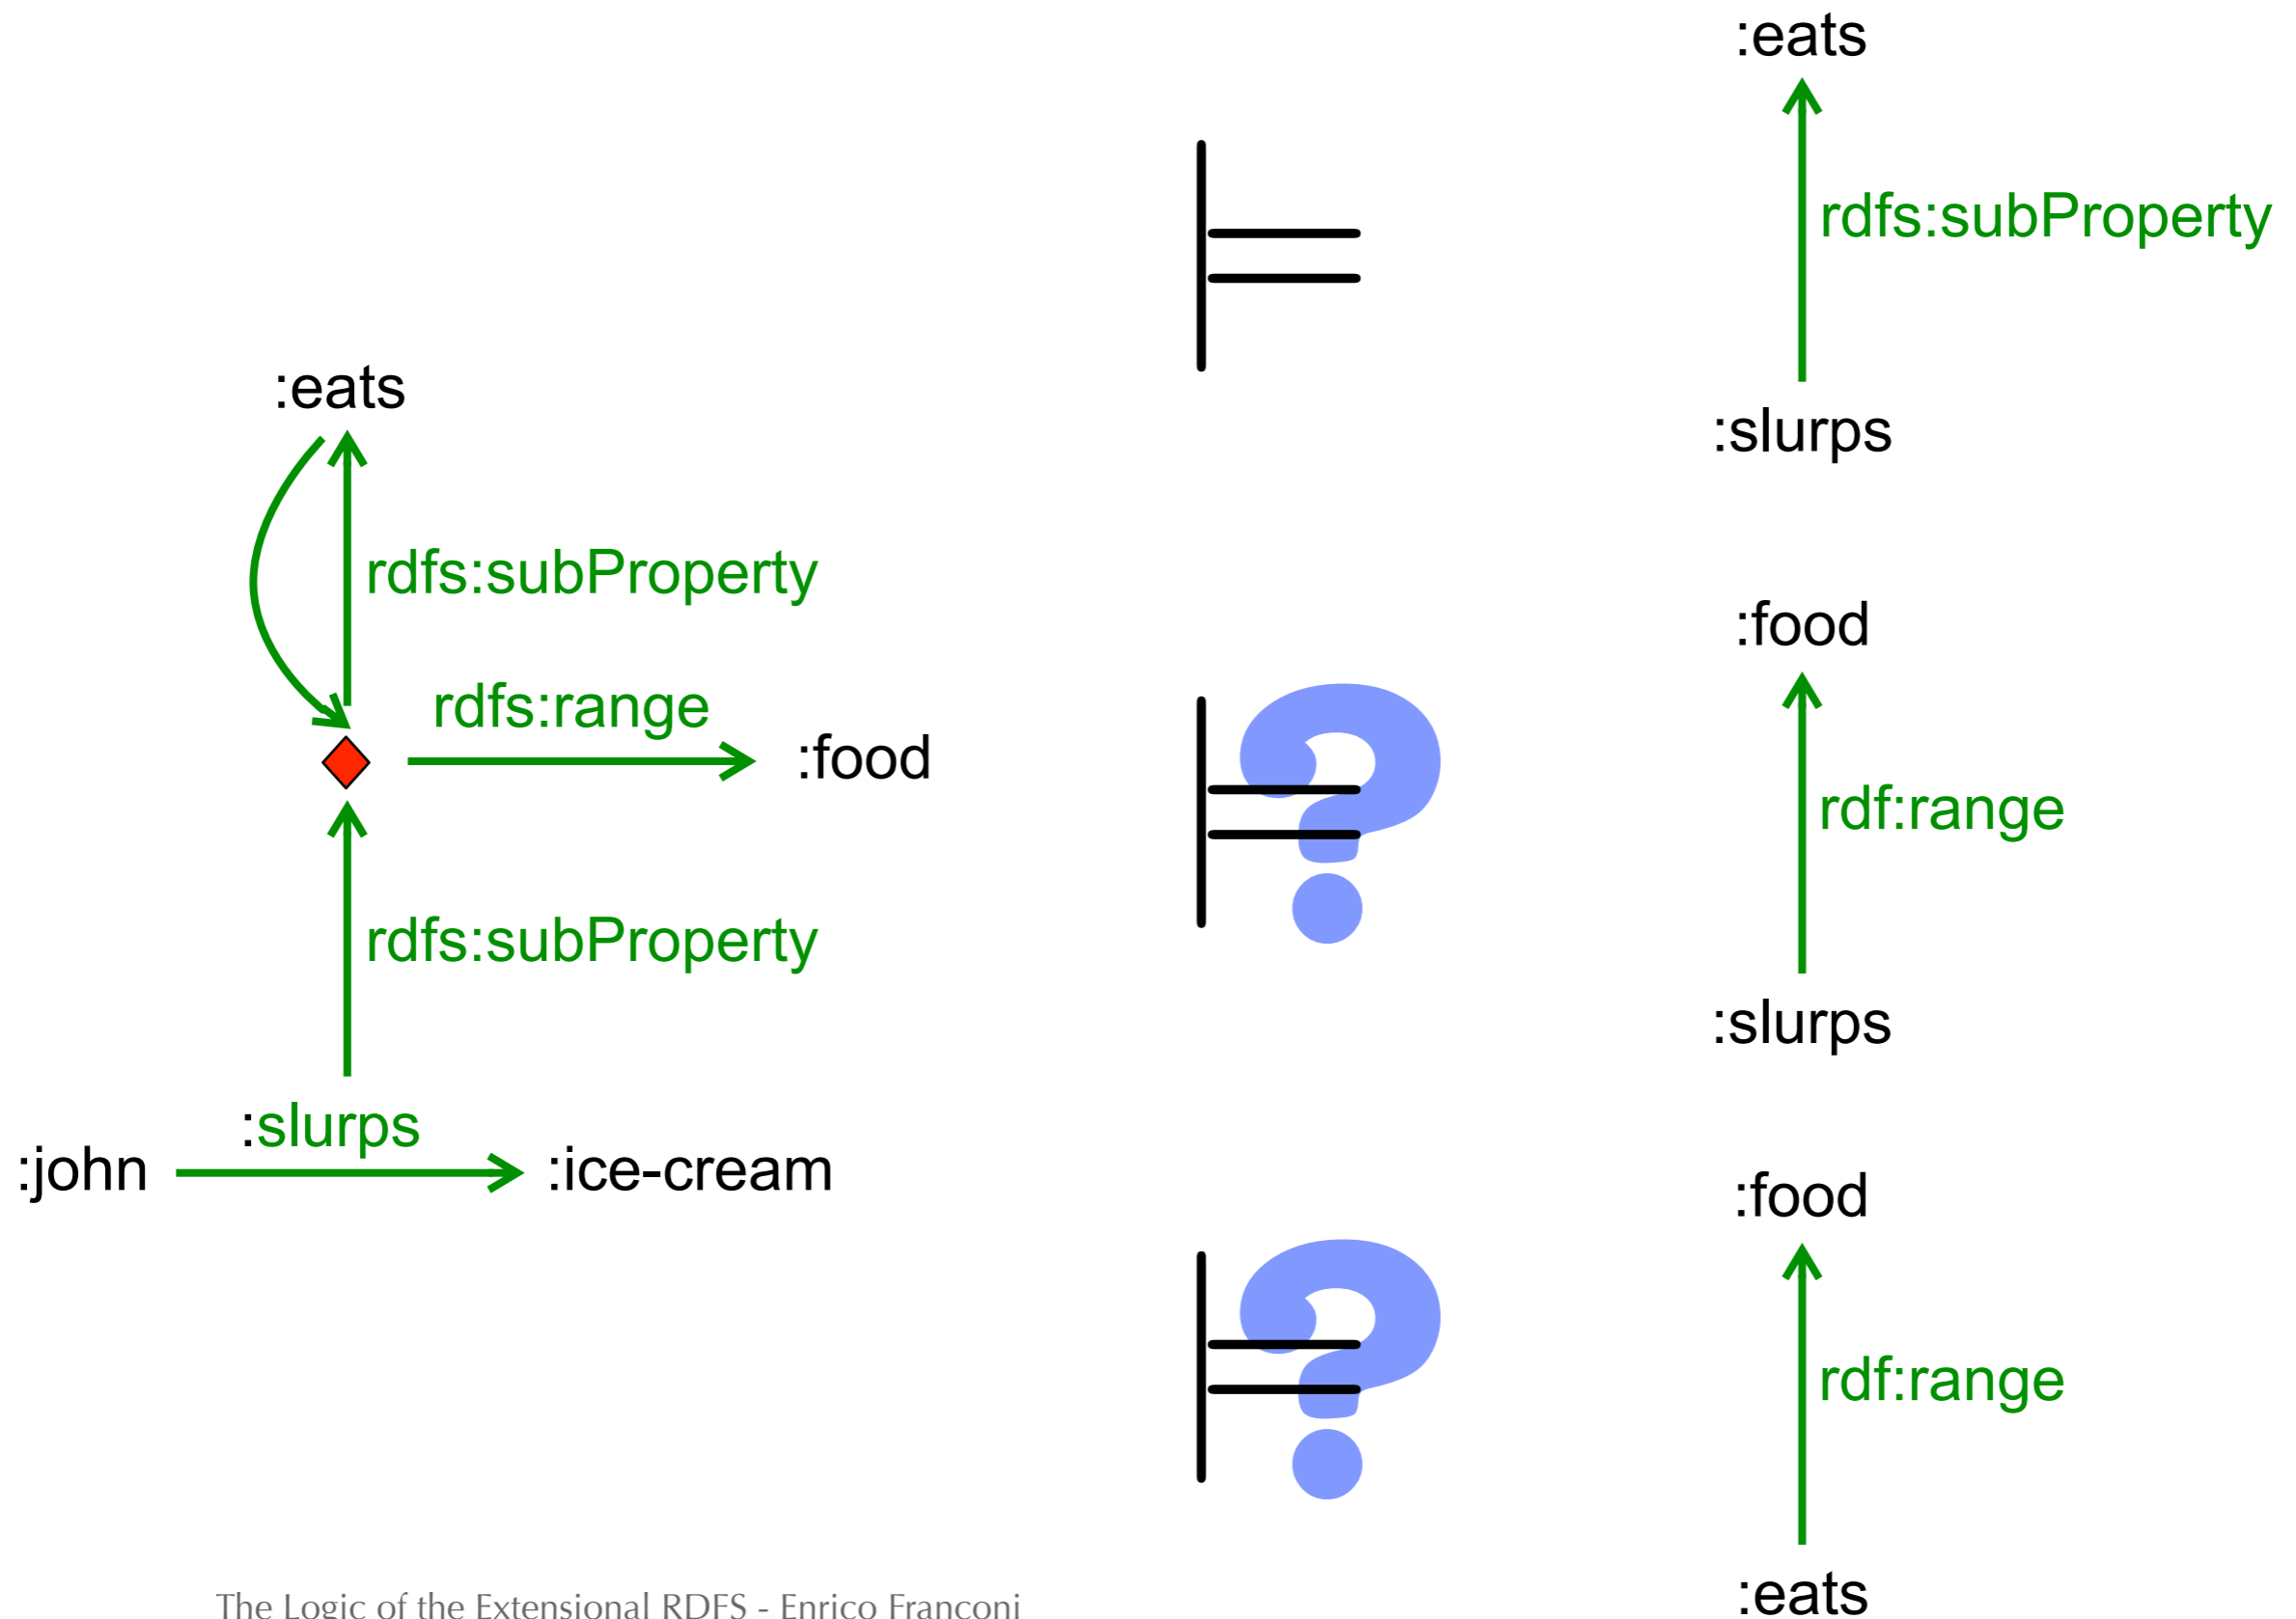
:eats

rdfs:subProperty

rdfs:range

:food

rdfs:subProperty

:slurps

:john

:ice-cream

$\models$

:eats

rdfs:subProperty

:slurps

$\models$ ?

:food

rdf:range

:slurps

$\models$ ?

:food

rdf:range

:eats

The Logic of the Extensional RDFS - Enrico Franconi